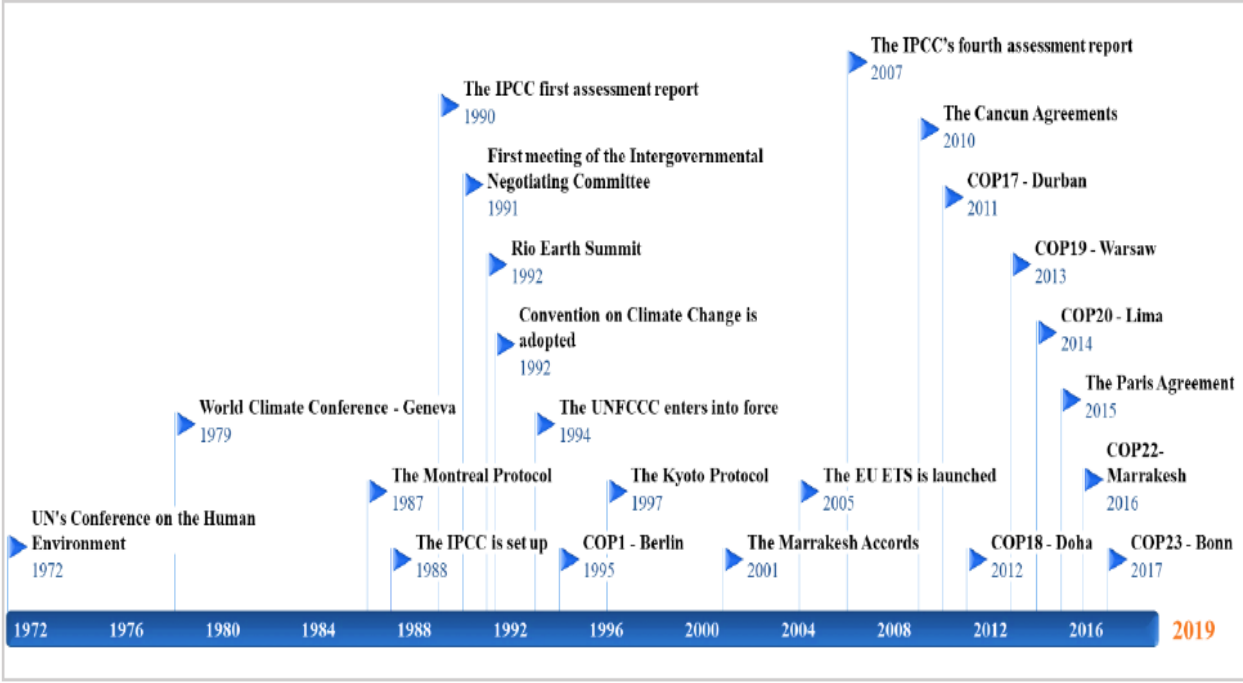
The IPCC's fourth assessment report
2007

The IPCC first assessment report
1990

The Cancun Agreements
2010

First meeting of the Intergovernmental Negotiating Committee
1991

COP17 - Durban
2011

Rio Earth Summit
1992

COP19 - Warsaw
2013

Convention on Climate Change is adopted
1992

COP20 - Lima
2014

The Paris Agreement
2015

World Climate Conference - Geneva
1979

The UNFCCC enters into force
1994

COP22- Marrakesh
2016

The Montreal Protocol
1987

The Kyoto Protocol
1997

The EU ETS is launched
2005

UN's Conference on the Human Environment
1972

The IPCC is set up
1988

COP1 - Berlin
1995

The Marrakesh Accords
2001

COP18 - Doha
2012

COP23 - Bonn
2017

1972 1976 1980 1984 1988 1992 1996 2000 2004 2008 2012 2016 2019